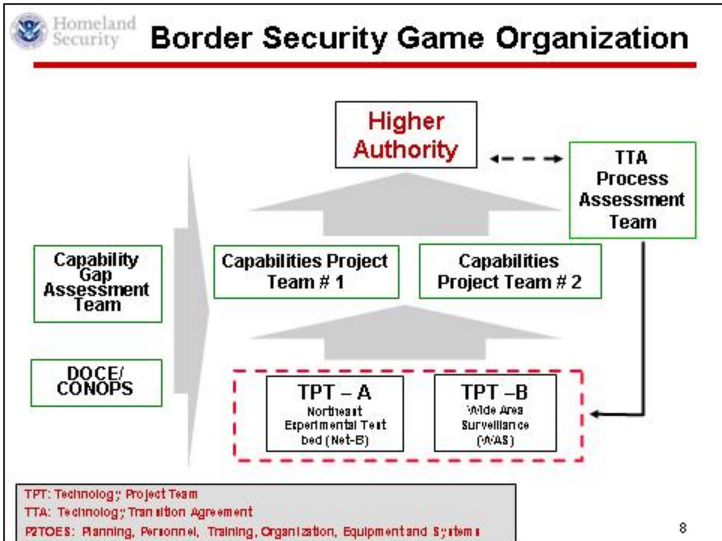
Homeland Security

Border Security Game Organization

Higher Authority

TTA Process Assessment Team

Capability Gap Assessment Team

Capabilities Project Team # 1

Capabilities Project Team # 2

DOCE/ CONOPS

TPT – A
Northeast Experimental Test bed (Net-B)

TPT –B
Wide Area Surveillance (WAS)

TPT: Technology Project Team
TTA: Technology Transition Agreement
P2TOES: Planning, Personnel, Training, Organization, Equipment and Systems

8